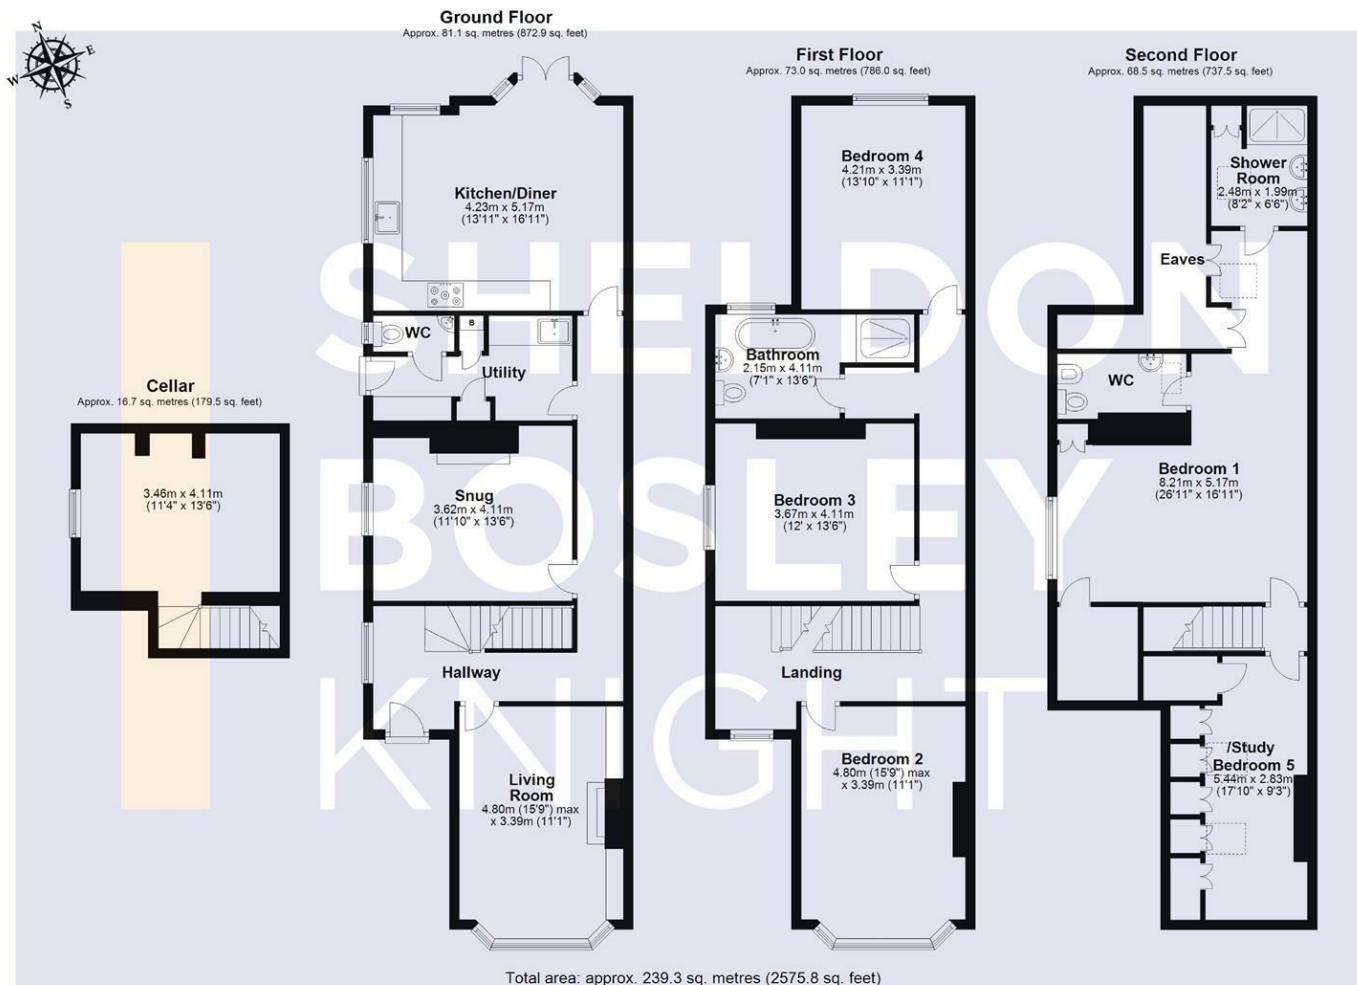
N
E
S
W

Ground Floor
Approx. 81.1 sq. metres (872.9 sq. feet)

First Floor
Approx. 73.0 sq. metres (786.0 sq. feet)

Second Floor
Approx. 68.5 sq. metres (737.5 sq. feet)

Kitchen/Diner
4.23m x 5.17m
(13'11" x 16'11")

Bedroom 4
4.21m x 3.39m
(13'10" x 11'1")

Shower Room
2.48m x 1.99m
(8'2" x 6'6")

Eaves

WC

B

Utility

Bathroom
2.15m x 4.11m
(7'1" x 13'6")

WC

Cellar
Approx. 16.7 sq. metres (179.5 sq. feet)

3.46m x 4.11m
(11'4" x 13'6")

Snug
3.62m x 4.11m
(11'10" x 13'6")

Bedroom 3
3.67m x 4.11m
(12' x 13'6")

Bedroom 1
8.21m x 5.17m
(26'11" x 16'11")

Hallway

Landing

Living Room
4.80m (15'9") max
x 3.39m (11'1")

Bedroom 2
4.80m (15'9") max
x 3.39m (11'1")

/Study
Bedroom 5
5.44m x 2.83m
(17'10" x 9'3")

SHELDON BOSLEY KNIGHT

Total area: approx. 239.3 sq. metres (2575.8 sq. feet)